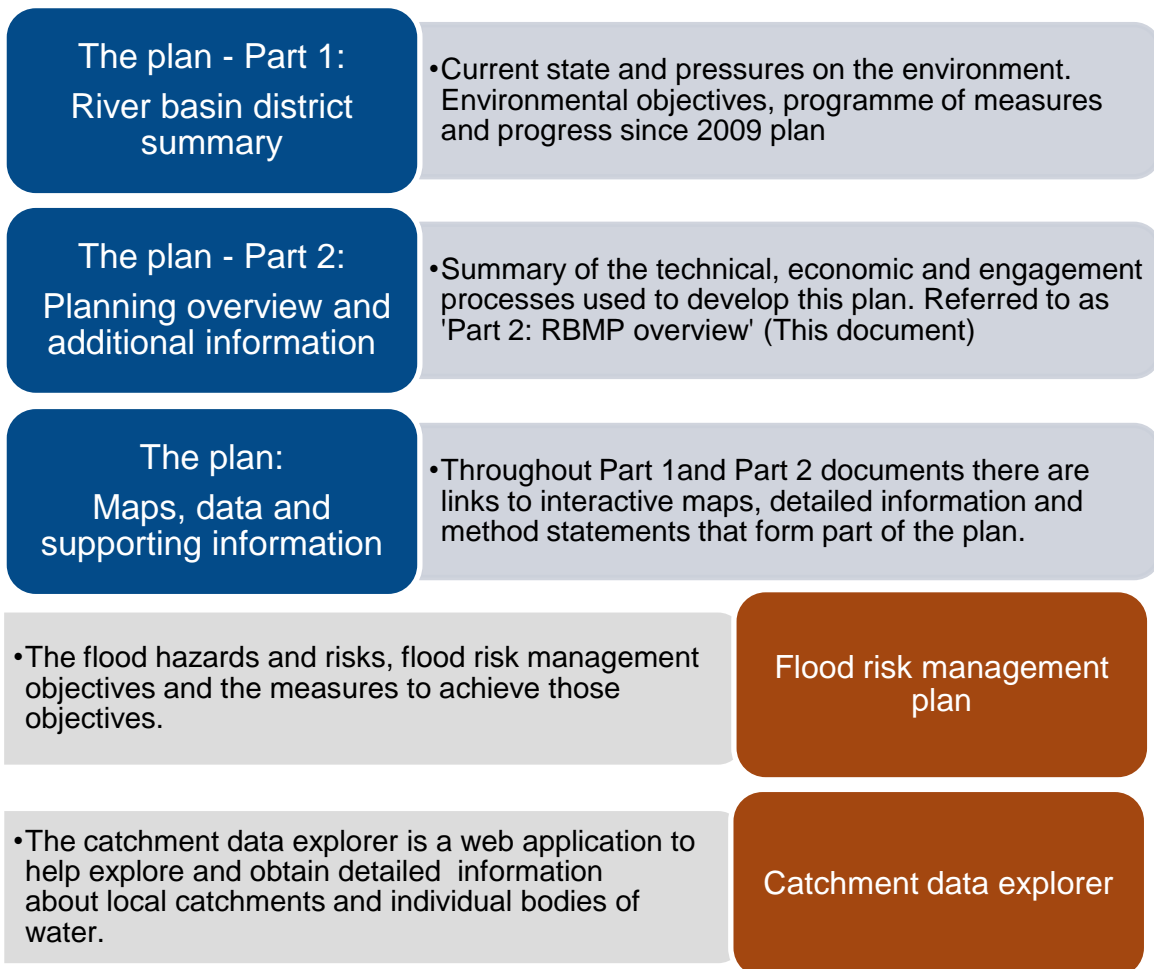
The plan - Part 1:
River basin district summary

•Current state and pressures on the environment. Environmental objectives, programme of measures and progress since 2009 plan

The plan - Part 2:
Planning overview and additional information

•Summary of the technical, economic and engagement processes used to develop this plan. Referred to as 'Part 2: RBMP overview' (This document)

The plan:
Maps, data and supporting information

•Throughout Part 1and Part 2 documents there are links to interactive maps, detailed information and method statements that form part of the plan.

•The flood hazards and risks, flood risk management objectives and the measures to achieve those objectives.

Flood risk management plan

•The catchment data explorer is a web application to help explore and obtain detailed information about local catchments and individual bodies of water.

Catchment data explorer